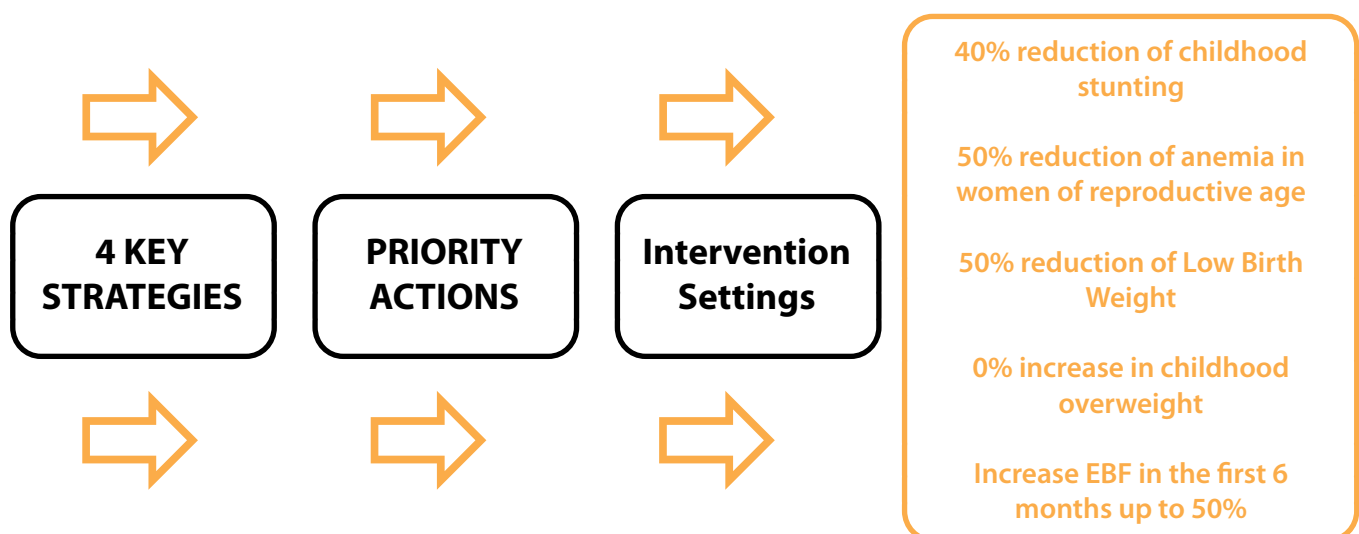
4 KEY STRATEGIES

PRIORITY ACTIONS

Intervention Settings

40% reduction of childhood stunting

50% reduction of anemia in women of reproductive age

50% reduction of Low Birth Weight

0% increase in childhood overweight

Increase EBF in the first 6 months up to 50%